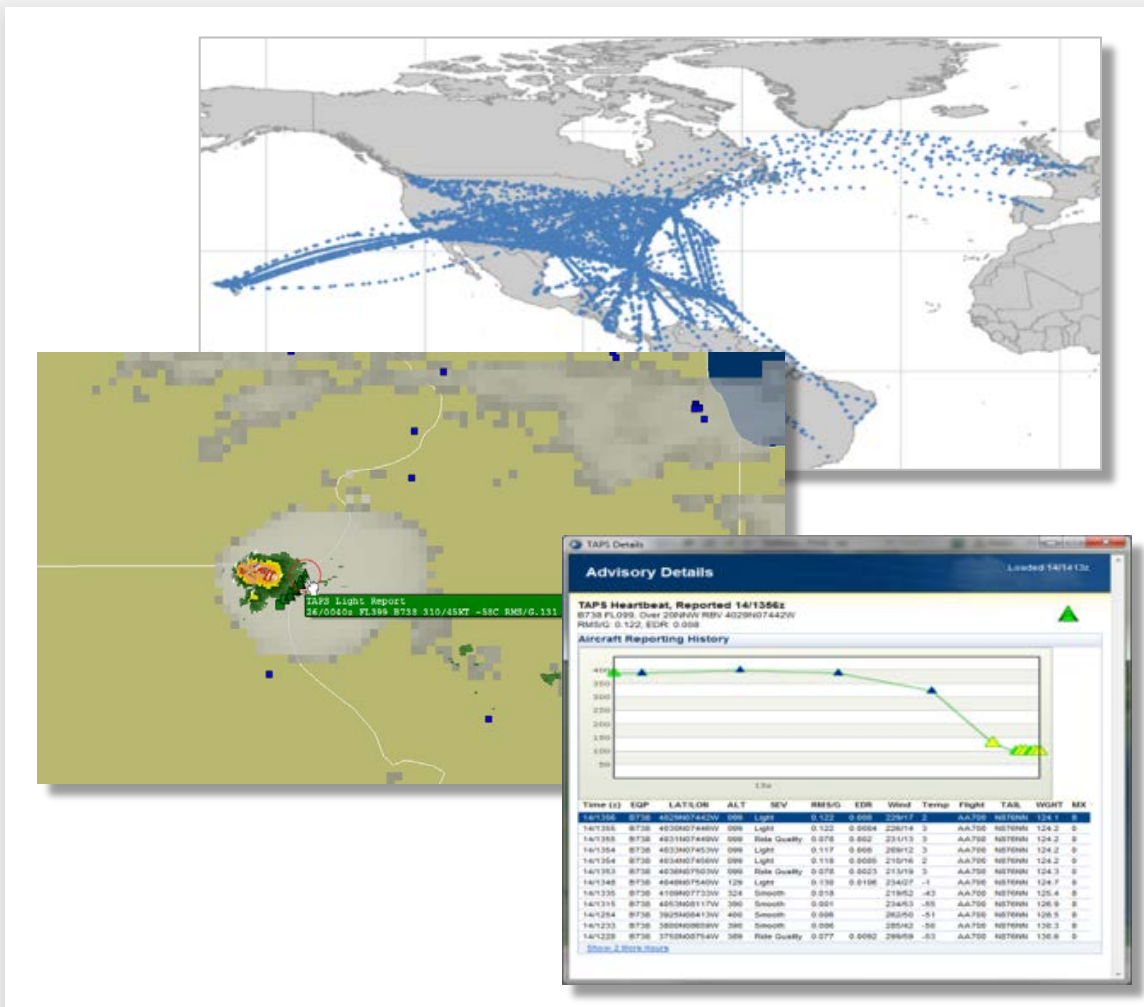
TAPS Light Report
26/0040z FL399 B738 310/45KT -58C RMS/G.131

TAPS Details

Advisory Details

Loaded 14/1413z

TAPS Heartbeat, Reported 14/1356z
B738 FL099. Over 20NNW RBV 4029N07442W
RMS/G: 0.122, EDR: 0.008

Aircraft Reporting History

400
350
300
250
200
150
100
50

13z

| Time (z) | EQP | LAT/LON | ALT | SEV | RMS/G | EDR | Wind | Temp | Flight | TAIL | WGHT | MX |
|---|---|---|---|---|---|---|---|---|---|---|---|---|
| 14/1356 | B738 | 4029N07442W | 099 | Light | 0.122 | 0.008 | 229/17 | 2 | AA700 | N876NN | 124.1 | 0 |
| 14/1355 | B738 | 4030N07446W | 099 | Light | 0.122 | 0.0084 | 226/14 | 3 | AA700 | N876NN | 124.2 | 0 |
| 14/1355 | B738 | 4031N07449W | 099 | Ride Quality | 0.078 | 0.002 | 231/13 | 3 | AA700 | N876NN | 124.2 | 0 |
| 14/1354 | B738 | 4033N07453W | 099 | Light | 0.117 | 0.008 | 209/12 | 3 | AA700 | N876NN | 124.2 | 0 |
| 14/1354 | B738 | 4034N07456W | 099 | Light | 0.118 | 0.0085 | 210/16 | 2 | AA700 | N876NN | 124.2 | 0 |
| 14/1353 | B738 | 4036N07503W | 099 | Ride Quality | 0.078 | 0.0023 | 213/19 | 3 | AA700 | N876NN | 124.3 | 0 |
| 14/1348 | B738 | 4049N07540W | 129 | Light | 0.138 | 0.0108 | 234/27 | -1 | AA700 | N876NN | 124.7 | 0 |
| 14/1335 | B738 | 4109N07733W | 324 | Smooth | 0.018 | | 219/52 | -43 | AA700 | N876NN | 125.4 | 0 |
| 14/1315 | B738 | 4053N08117W | 390 | Smooth | 0.001 | | 234/53 | -55 | AA700 | N876NN | 126.9 | 0 |
| 14/1254 | B738 | 3925N08413W | 400 | Smooth | 0.008 | | 262/50 | -51 | AA700 | N876NN | 128.5 | 0 |
| 14/1233 | B738 | 3800N08658W | 390 | Smooth | 0.008 | | 285/42 | -50 | AA700 | N876NN | 130.3 | 0 |
| 14/1229 | B738 | 3759N08754W | 389 | Ride Quality | 0.077 | 0.0092 | 299/59 | -53 | AA700 | N876NN | 130.6 | 0 |

Show 2 More Hours